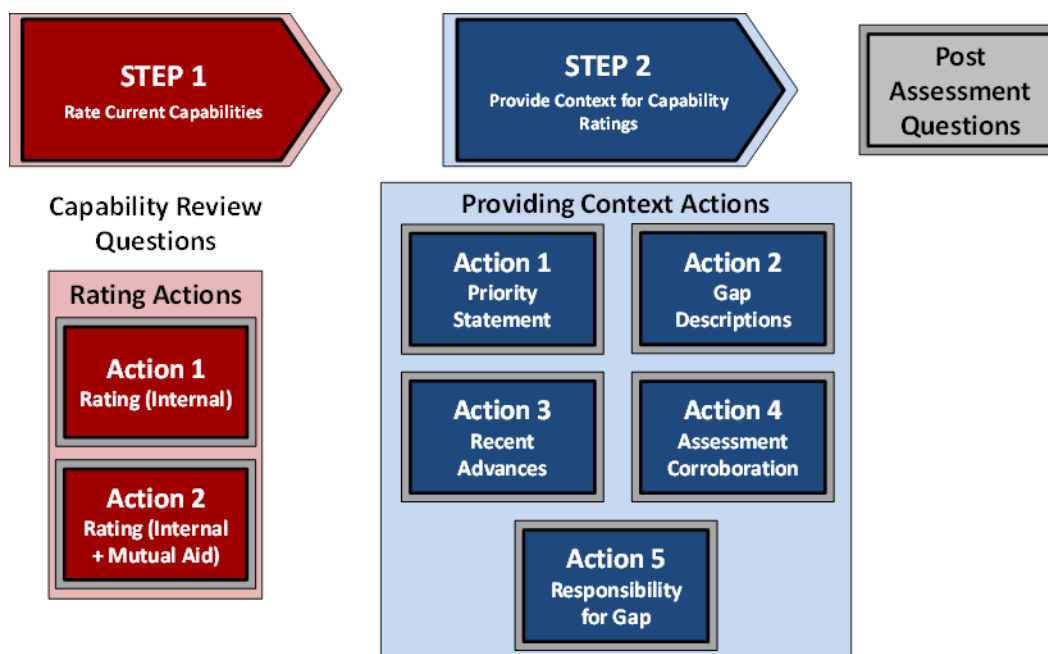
STEP 1
Rate Current Capabilities

STEP 2
Provide Context for Capability Ratings

Post Assessment Questions

Capability Review Questions

Rating Actions

Action 1
Rating (Internal)

Action 2
Rating (Internal + Mutual Aid)

Providing Context Actions

Action 1
Priority Statement

Action 2
Gap Descriptions

Action 3
Recent Advances

Action 4
Assessment Corroboration

Action 5
Responsibility for Gap